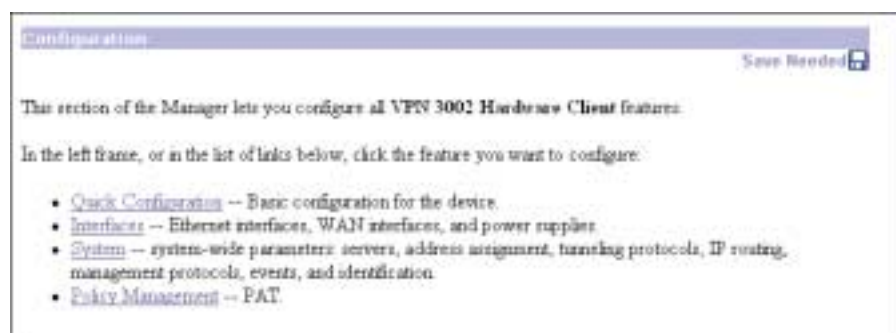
Configuration

Save Needed

This section of the Manager lets you configure all VPN 3002 Hardware Client features.

In the left frame, or in the list of links below, click the feature you want to configure:

- Quick Configuration -- Basic configuration for the device.
- Interfaces -- Ethernet interfaces, WAN interfaces, and power supplies.
- System -- system-wide parameters: servers, address assignment, tunneling protocols, IP routing, management protocols, events, and identification.
- Policy Management -- PAT.